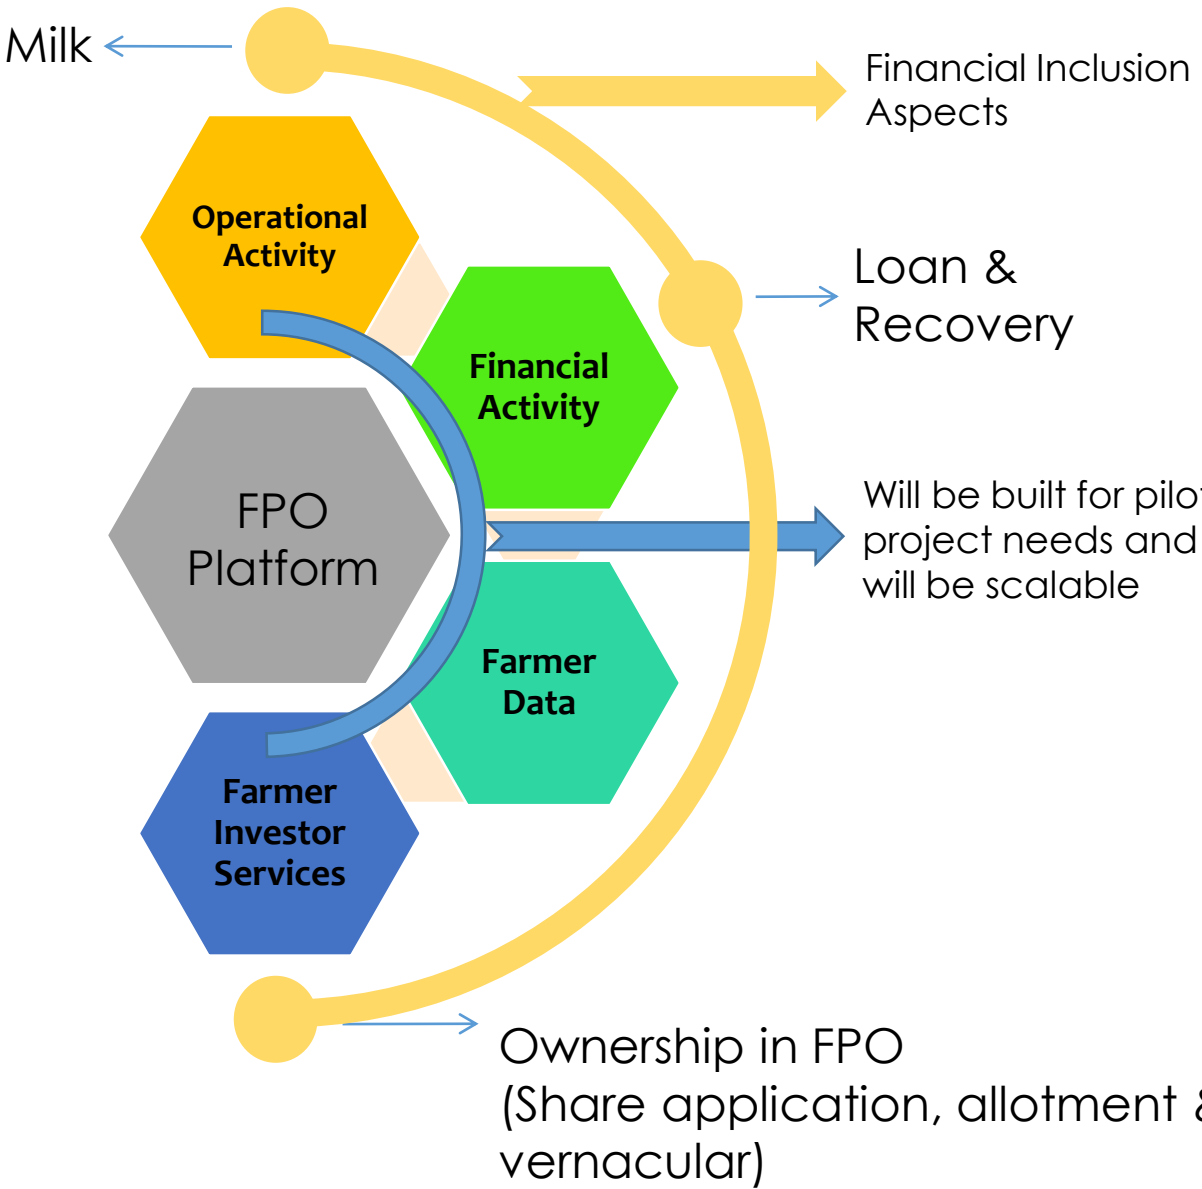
Milk

Financial Inclusion Aspects

Operational Activity

Loan & Recovery

Financial Activity

FPO Platform

Will be built for pilo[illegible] project needs and will be scalable

Farmer Data

Farmer Investor Services

Ownership in FPO (Share application, allotment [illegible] vernacular)